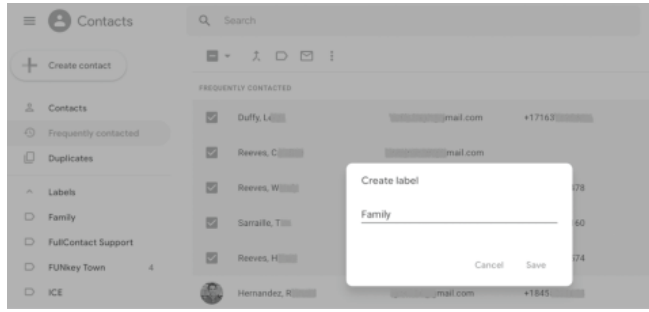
Contacts

Search

Create contact

Contacts

Frequently contacted

Duplicates

Labels

Family

FullContact Support

FUNkey Town 4

ICE

FREQUENTLY CONTACTED

Duffy, L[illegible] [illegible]mail.com +17163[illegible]

Reeves, C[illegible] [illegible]mail.com

Reeves, W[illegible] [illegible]78

Sarraille, T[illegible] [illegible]60

Reeves, H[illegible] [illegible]74

Hernandez, R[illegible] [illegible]mail.com +1845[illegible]

Create label

Family

Cancel Save